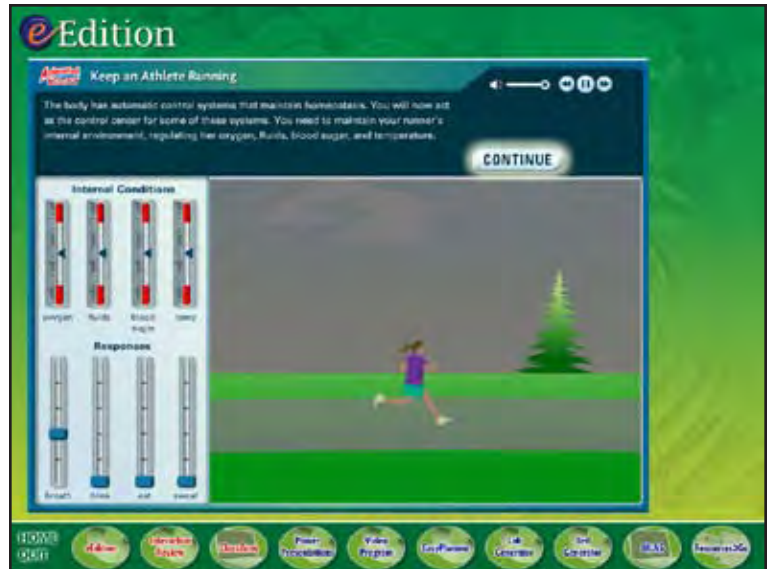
eEdition

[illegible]

Keep an Athlete Running

The body has automatic control systems that maintain homeostasis. You will now act as the control center for some of these systems. You need to maintain your runner's internal environment, regulating her oxygen, fluids, blood sugar, and temperature.

CONTINUE

Internal Conditions

oxygen fluids blood sugar temp

Responses

breath drink eat sweat

HOME QUIT

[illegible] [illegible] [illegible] Power Presentations Video Program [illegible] Lab Generator Test Generator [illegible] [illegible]